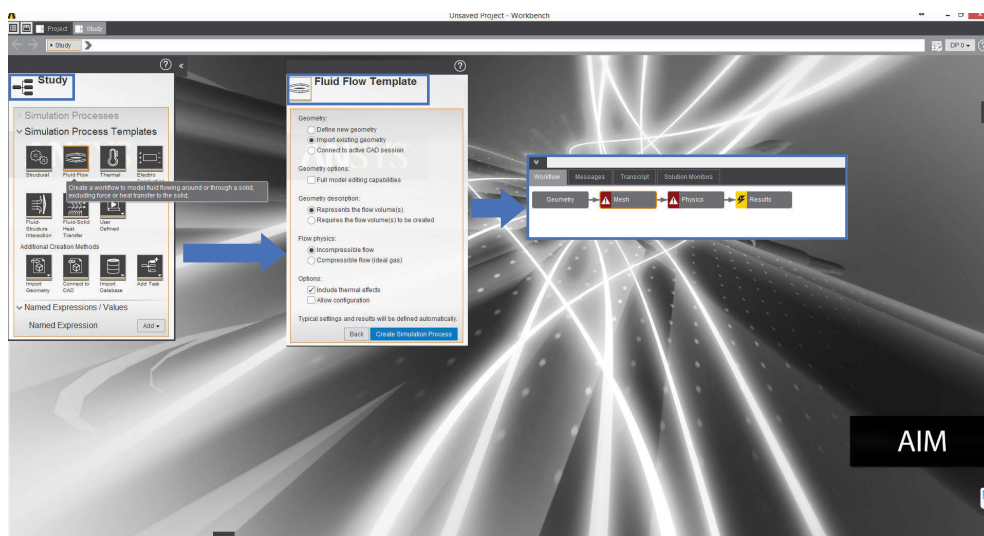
Unsaved Project - Workbench

Project Study

Study

DP 0

Study

Simulation Processes

Simulation Process Templates

Structural Fluid Flow Thermal Electric

Create a workflow to model fluid flowing around or through a solid, including force or heat transfer to the solid.

Fluid-Structure Interaction Fluid-Solid Heat Transfer User Defined

Additional Creation Methods

Import Geometry Connect to CAD Import Database Add Task

Named Expressions / Values

Named Expression Add

Fluid Flow Template

Geometry:
Define new geometry
Import existing geometry
Connect to active CAD session

Geometry options:
Full model editing capabilities

Geometry description:
Represents the flow volume(s)
Requires the flow volume(s) to be created

Flow physics:
Incompressible flow
Compressible flow (ideal gas)

Options:
Include thermal effects
Allow configuration

Typical settings and results will be defined automatically.

Back Create Simulation Process

Workflow Messages Transcript Solution Monitors

Geometry Mesh Physics Results

AIM